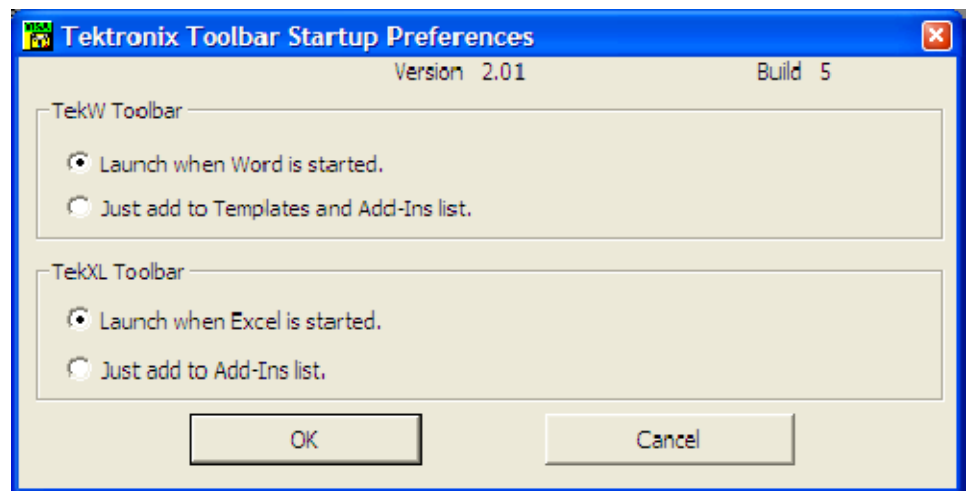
Tektronix Toolbar Startup Preferences

Version 2.01

Build 5

TekW Toolbar

Launch when Word is started.

Just add to Templates and Add-Ins list.

TekXL Toolbar

Launch when Excel is started.

Just add to Add-Ins list.

OK

Cancel